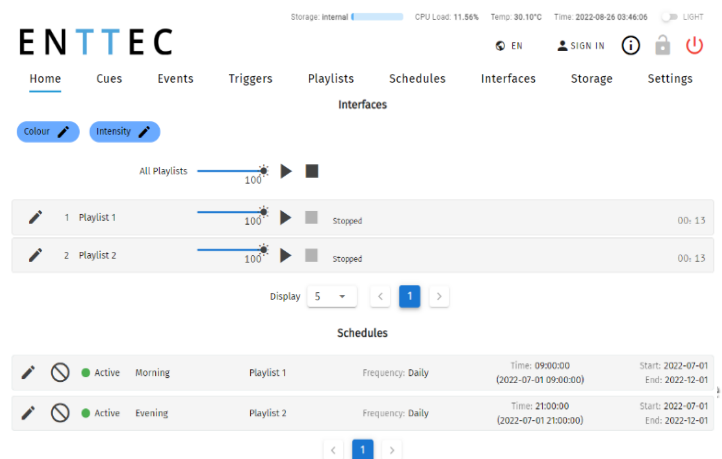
Storage: Internal CPU Load: 11.56% Temp: 30.10°C Time: 2022-08-26 03:46:06 LIGHT

ENTTEC

EN SIGN IN

Home Cues Events Triggers Playlists Schedules Interfaces Storage Settings

Interfaces

Colour Intensity

All Playlists 100

1 Playlist 1 100 Stopped 00:13

2 Playlist 2 100 Stopped 00:13

Display 5 1

Schedules

| | | Active | Morning | Playlist 1 | Frequency: Daily | Time: 09:00:00 (2022-07-01 09:00:00) | Start: 2022-07-01 End: 2022-12-01 |
|---|---|---|---|---|---|---|---|
| | | Active | Evening | Playlist 2 | Frequency: Daily | Time: 21:00:00 (2022-07-01 21:00:00) | Start: 2022-07-01 End: 2022-12-01 |

1